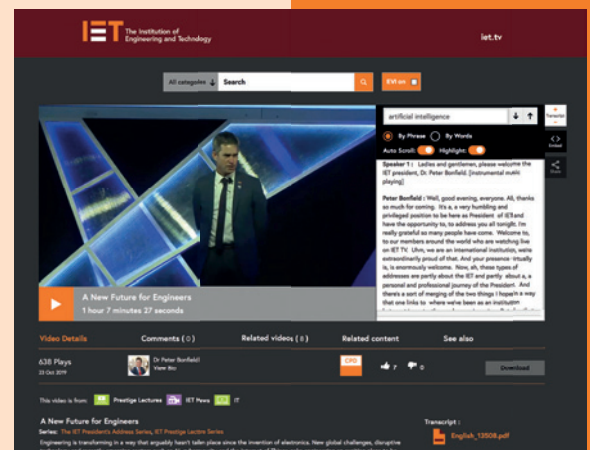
IET The Institution of Engineering and Technology

iet.tv

All categories Search

EVI on

artificial intelligence

By Phrase By Words

Auto Scroll: Highlight:

Transcript

Embed

Share

Speaker 1 : Ladies and gentlemen, please welcome the IET president, Dr. Peter Bonfield. [instrumental music playing]

Peter Bonfield : Well, good evening, everyone. All, thanks so much for coming. It's a, a very humbling and privileged position to be here as President of IET and have the opportunity to, to address you all tonight. I'm really grateful so many people have come. Welcome to, to our members around the world who are watching live on IET TV. Uhm, we are an international institution, we're extraordinarily proud of that. And your presence - truly is, is enormously welcome. Now, eh, these types of addresses are partly about the IET and partly about a, a personal and professional journey of the President. And there's a sort of merging of the two things I hope in a way that one links to where we've been as an organisation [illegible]

A New Future for Engineers
1 hour 7 minutes 27 seconds

Video Details | Comments ( 0 ) | Related videos ( 8 ) | Related content | See also

638 Plays
23 Oct 2019

Dr Peter Bonfield
Views Bio

CPD

7 0

Download

This video is from: Prestige Lectures IET News IT

A New Future for Engineers

Series: The IET President's Address Series, IET Prestige Lecture Series

Engineering is transforming in a way that arguably hasn't taken place since the invention of electronics. New global challenges, disruptive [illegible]

Transcript :

English_13508.pdf